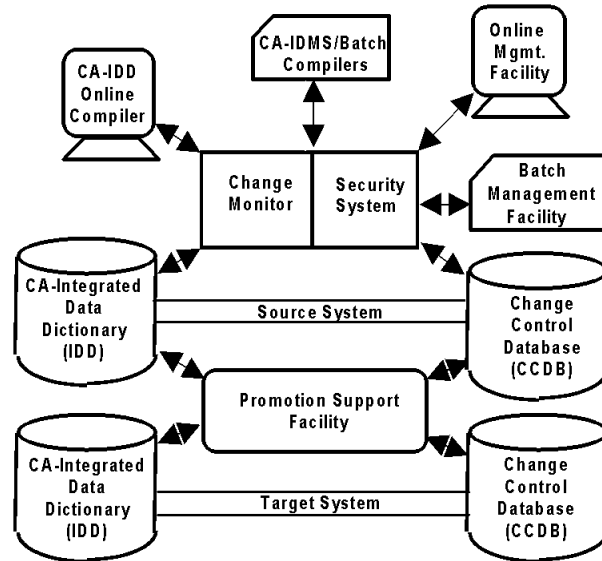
CA-IDMS/Batch Compilers

Online Mgmt. Facility

CA-IDD Online Compiler

Change Monitor

Security System

Batch Management Facility

CA-Integrated Data Dictionary (IDD)

Source System

Change Control Database (CCDB)

Promotion Support Facility

CA-Integrated Data Dictionary (IDD)

Target System

Change Control Database (CCDB)